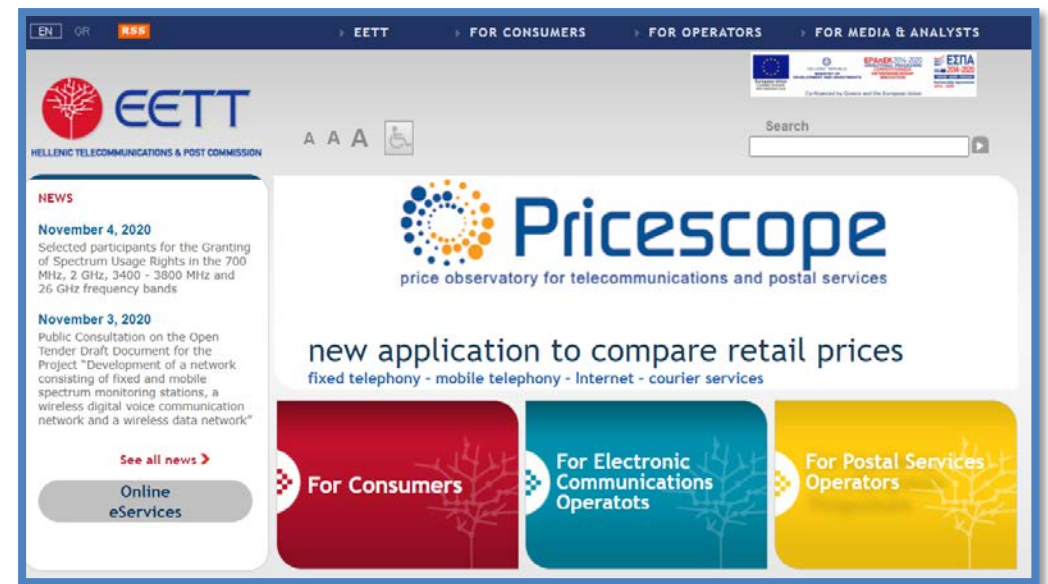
EN GR RSS

EETT FOR CONSUMERS FOR OPERATORS FOR MEDIA & ANALYSTS

EΠΑνΕΚ 2014-2020 ΕΣΠΑ 2014-2020

Co-financed by Greece and the European Union

EETT
HELLENIC TELECOMMUNICATIONS & POST COMMISSION

A A A

Search

NEWS

November 4, 2020
Selected participants for the Granting of Spectrum Usage Rights in the 700 MHz, 2 GHz, 3400 - 3800 MHz and 26 GHz frequency bands

November 3, 2020
Public Consultation on the Open Tender Draft Document for the Project "Development of a network consisting of fixed and mobile spectrum monitoring stations, a wireless digital voice communication network and a wireless data network"

See all news

Online eServices

Pricescope
price observatory for telecommunications and postal services

new application to compare retail prices
fixed telephony - mobile telephony - Internet - courier services

For Consumers

For Electronic Communications Operatots

For Postal Services Operators